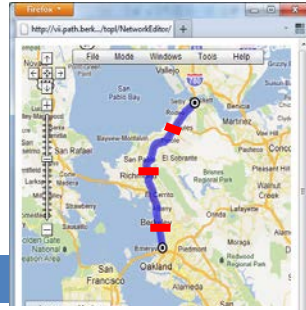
Firefox
http://vii.path.berk.../topl/NetworkEditor/
File Mode Windows Tools Help
Novato
Vallejo
San Pablo Bay
Martinez
Bayview-Montclair
San Rafael
El Sobrante
Pleasant Hill
Briones Regional Park
Richmond
Walnut Creek
El Cerrito
Berkeley
Emeryville
Oakland
Golden Gate National Recreation Area
San Francisco